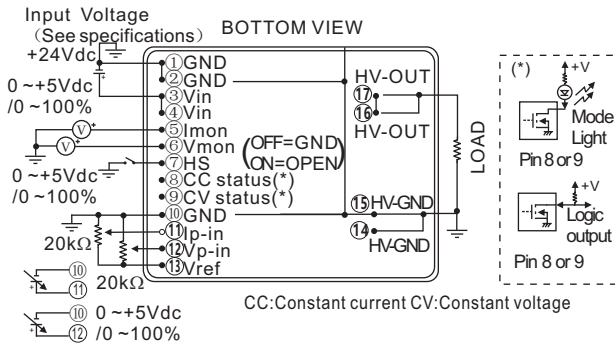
Input Voltage
(See specifications)
+24Vdc

BOTTOM VIEW

0 ~+5Vdc
/0 ~100%

①GND
②GND
③Vin
④Vin
⑤Imon
⑥Vmon
⑦HS
⑧CC status(*)
⑨CV status(*)
⑩GND
⑪Ip-in
⑫Vp-in
⑬Vref

V
V

(OFF=GND
ON=OPEN)

0 ~+5Vdc
/0 ~100%

20kΩ
20kΩ

⑩
⑪

⑩ 0 ~+5Vdc
⑫ /0 ~100%

HV-OUT
⑰
⑯
HV-OUT

⑮HV-GND
⑭
HV-GND

LOAD

(*)
+V
Mode
Light
Pin 8 or 9

+V
Logic
output
Pin 8 or 9

CC:Constant current CV:Constant voltage